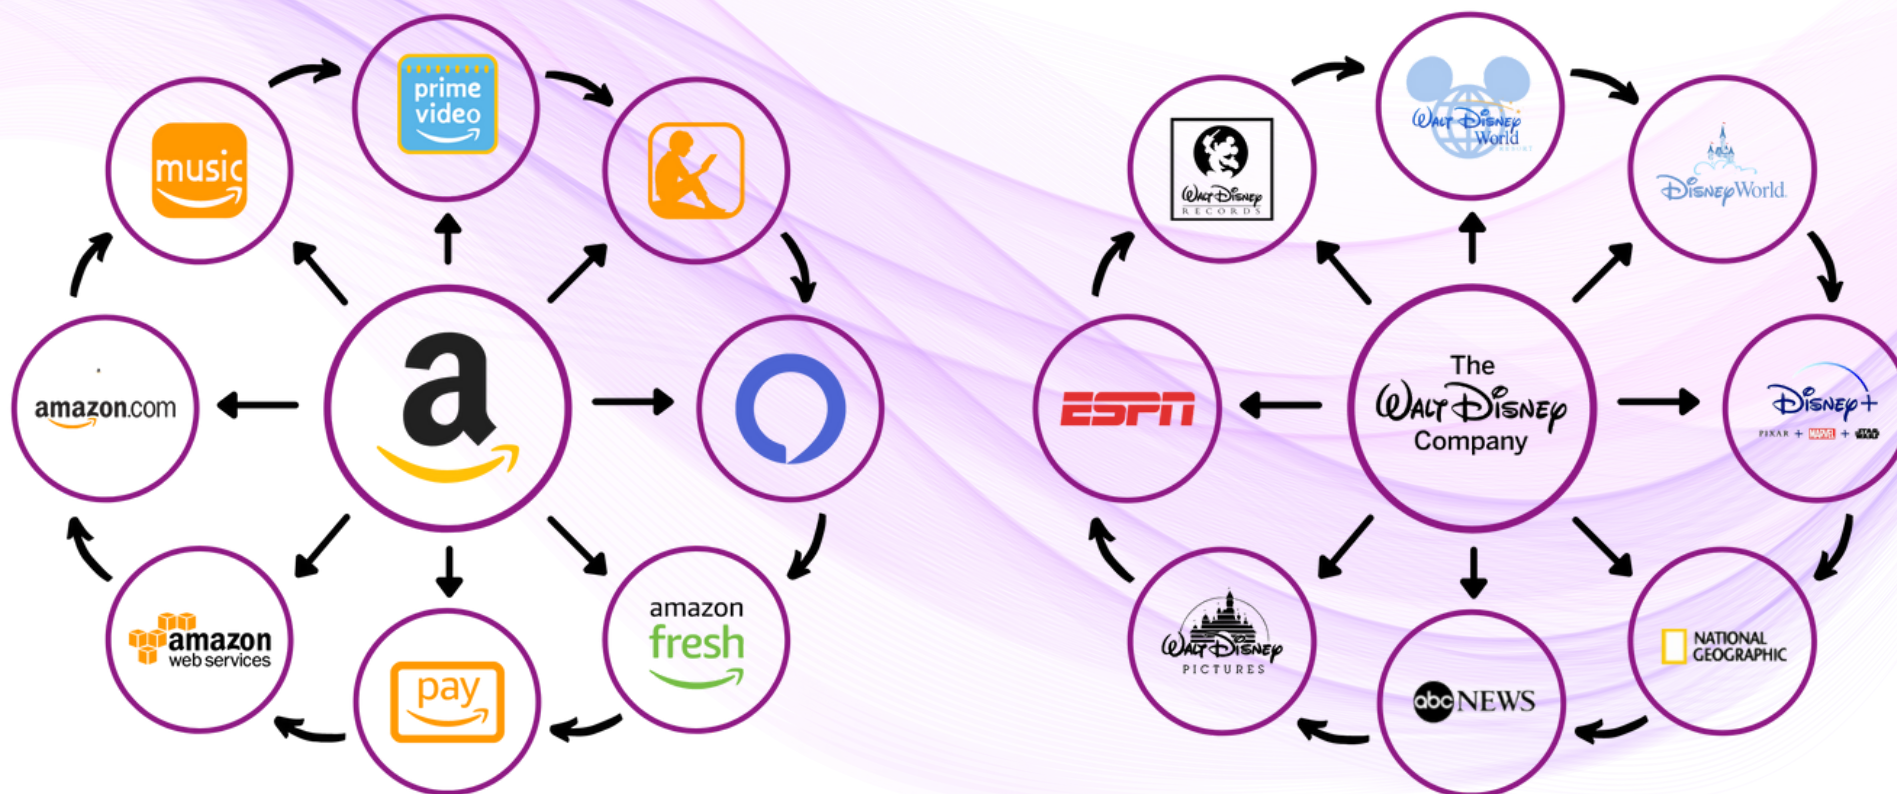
music

prime video

a

amazon.com

amazon web services

pay

amazon fresh

Walt Disney RECORDS

Walt Disney World RESORT

Disney World

ESPN

The Walt Disney Company

Disney+

PIXAR + MARVEL + STAR WARS

Walt Disney PICTURES

abc NEWS

NATIONAL GEOGRAPHIC